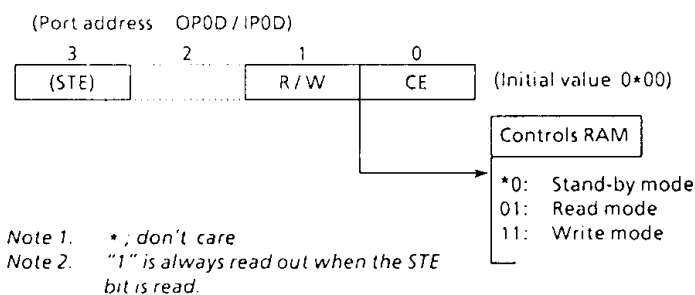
(Port address OP0D / IP0D)

| 3 | 2 | 1 | 0 |
|---|---|---|---|
| (STE) | | R / W | CE |

(Initial value 0∗00)

Controls RAM

∗0: Stand-by mode
01: Read mode
11: Write mode

Note 1. ∗ ; don't care
Note 2. "1" is always read out when the STE bit is read.